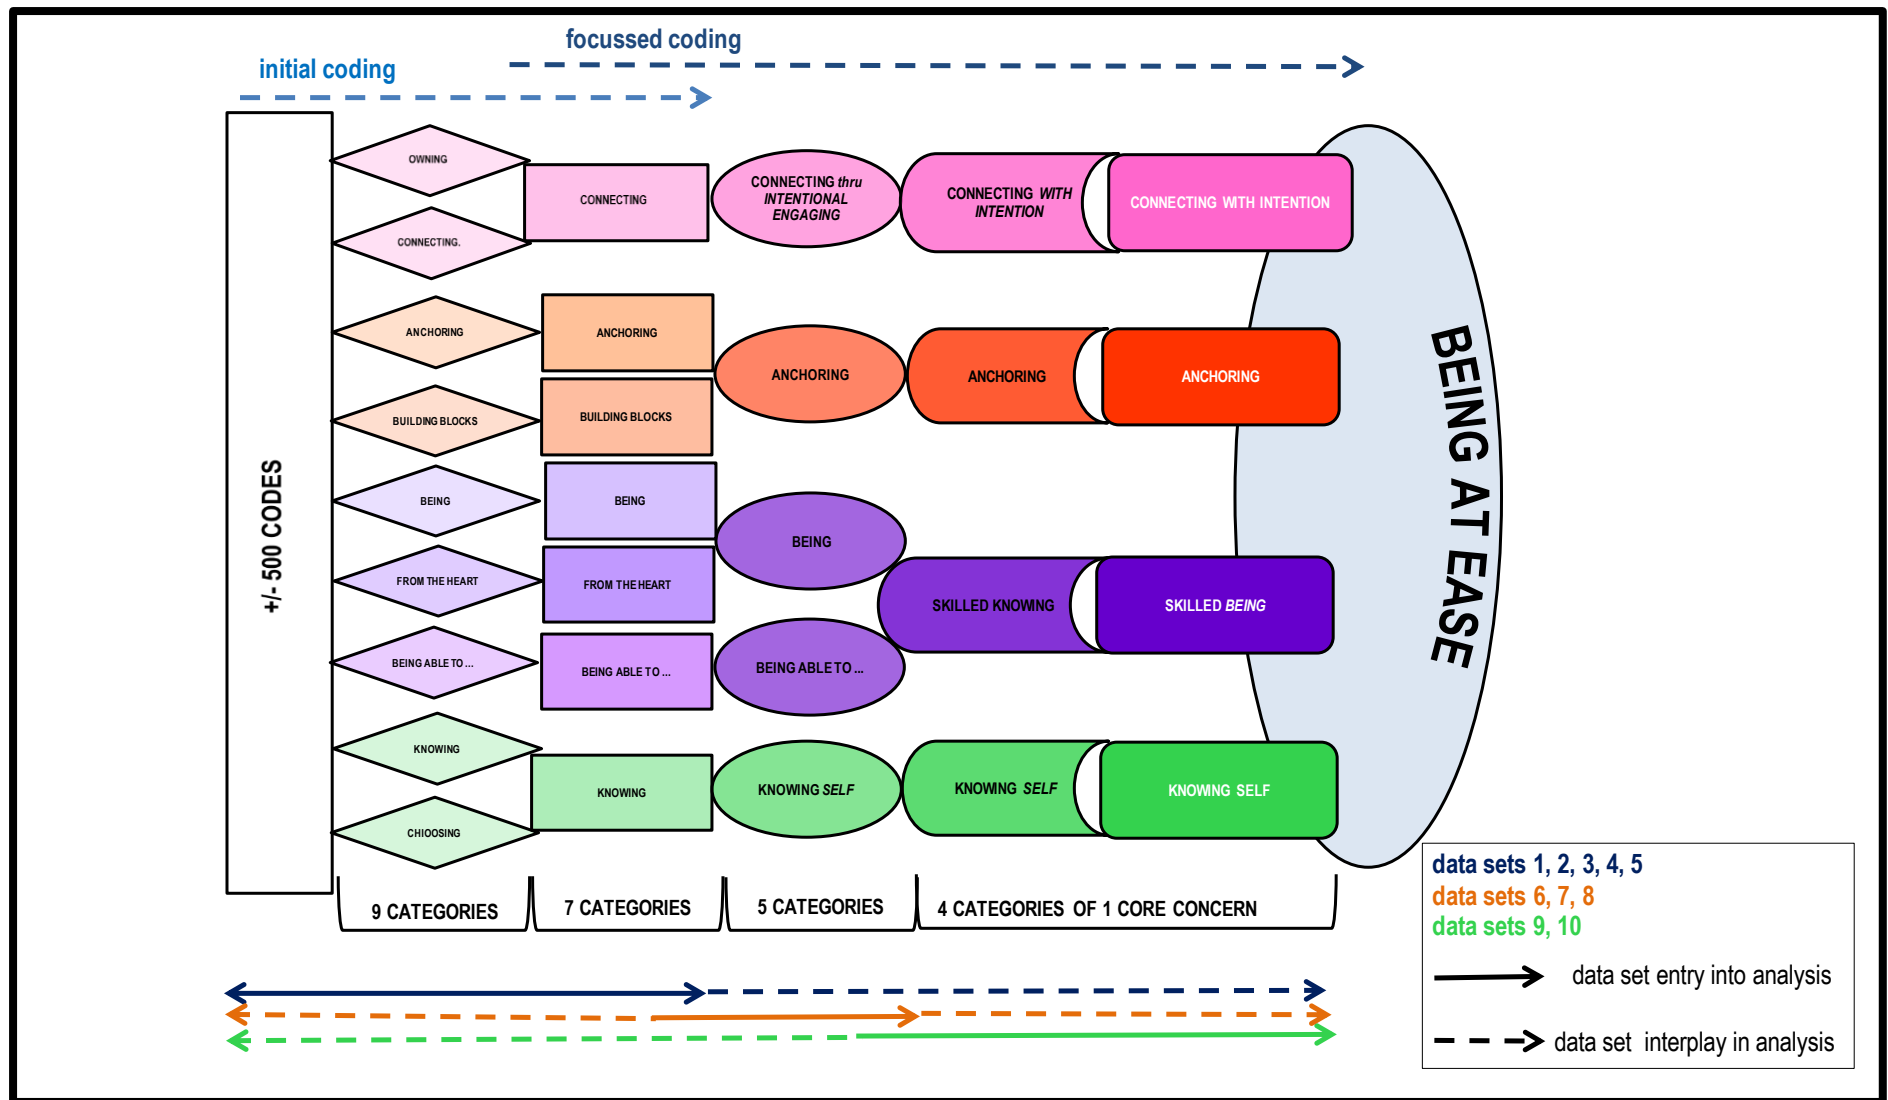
focussed coding

initial coding

+/- 500 CODES

OWNING

CONNECTING.

CONNECTING

CONNECTING thru INTENTIONAL ENGAGING

CONNECTING WITH INTENTION

CONNECTING WITH INTENTION

ANCHORING

BUILDING BLOCKS

ANCHORING

BUILDING BLOCKS

ANCHORING

ANCHORING

ANCHORING

BEING

FROM THE HEART

BEING

FROM THE HEART

BEING

SKILLED KNOWING

SKILLED BEING

BEING ABLE TO ...

BEING ABLE TO ...

BEING ABLE TO ...

KNOWING

CHIOOSING

KNOWING

KNOWING SELF

KNOWING SELF

KNOWNG SELF

BEING AT EASE

9 CATEGORIES

7 CATEGORIES

5 CATEGORIES

4 CATEGORIES OF 1 CORE CONCERN

data sets 1, 2, 3, 4, 5
data sets 6, 7, 8
data sets 9, 10

data set entry into analysis

data set interplay in analysis